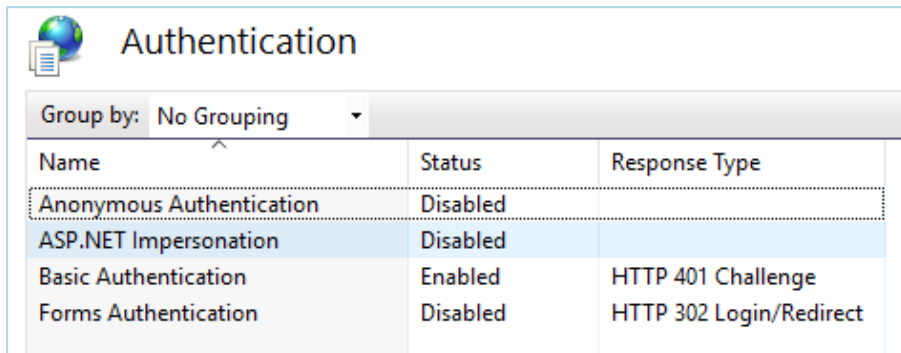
Authentication

Group by: No Grouping

| Name | Status | Response Type |
|---|---|---|
| Anonymous Authentication | Disabled | |
| ASP.NET Impersonation | Disabled | |
| Basic Authentication | Enabled | HTTP 401 Challenge |
| Forms Authentication | Disabled | HTTP 302 Login/Redirect |